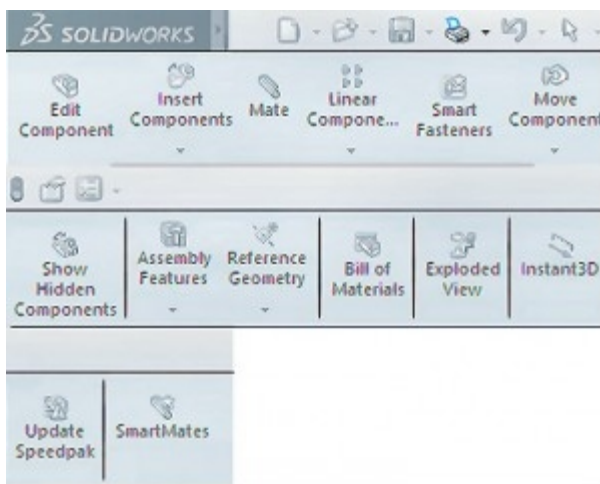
SOLIDWORKS

Edit Component

Insert Components

Mate

Linear Compone...

Smart Fasteners

Move Component

Show Hidden Components

Assembly Features

Reference Geometry

Bill of Materials

Exploded View

Instant3D

Update Speedpak

SmartMates